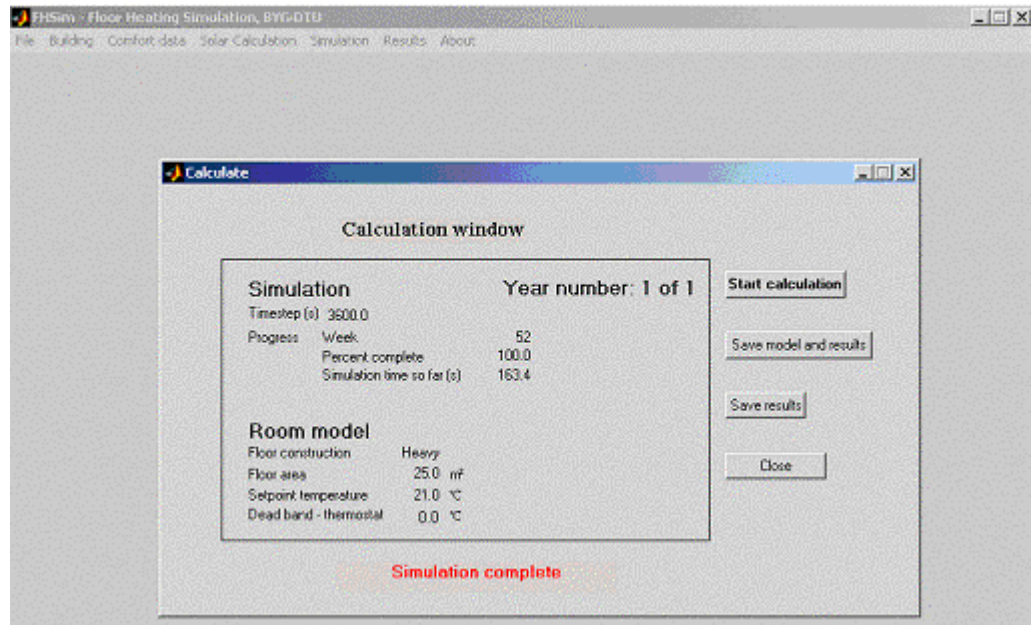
FHSim - Floor Heating Simulation, BYG•DTU

File Building Comfort data Solar Calculation Simulation Results About

Calculate

Calculation window

Simulation

Year number: 1 of 1

Timestep (s) 3600.0

| Progress | Week | 52 |
|---|---|---|
| | Percent complete | 100.0 |
| | Simulation time so far (s) | 163.4 |

Room model

| Floor construction | Heavy | |
|---|---|---|
| Floor area | 25.0 | m² |
| Setpoint temperature | 21.0 | °C |
| Dead band - thermostat | 0.0 | °C |

Start calculation

Save model and results

Save results

Close

Simulation complete